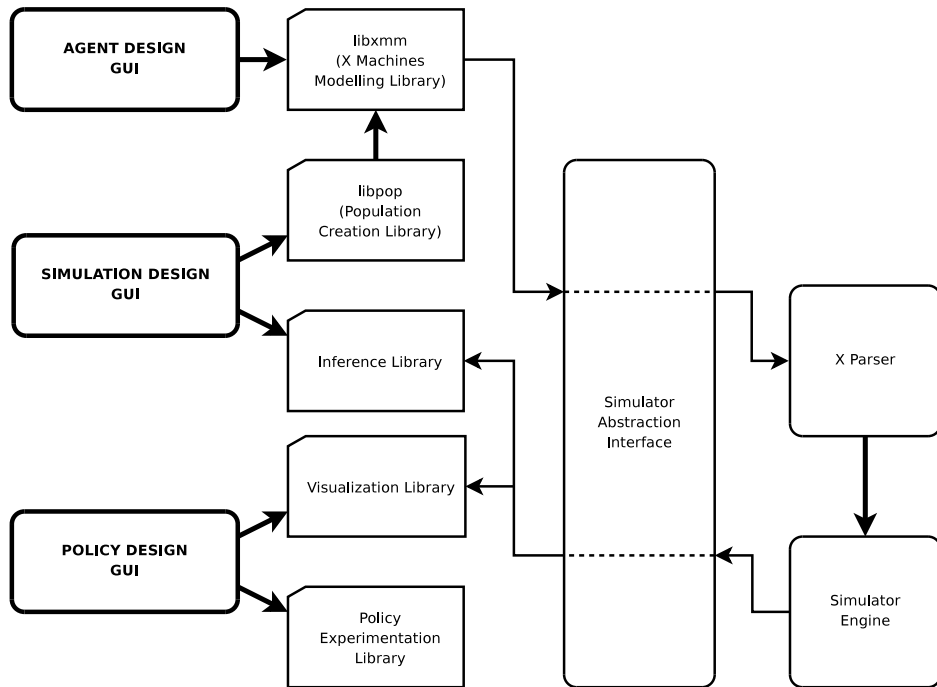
AGENT DESIGN GUI

libxmm (X Machines Modelling Library)

libpop (Population Creation Library)

SIMULATION DESIGN GUI

Inference Library

Simulator Abstraction Interface

X Parser

Visualization Library

POLICY DESIGN GUI

Simulator Engine

Policy Experimentation Library